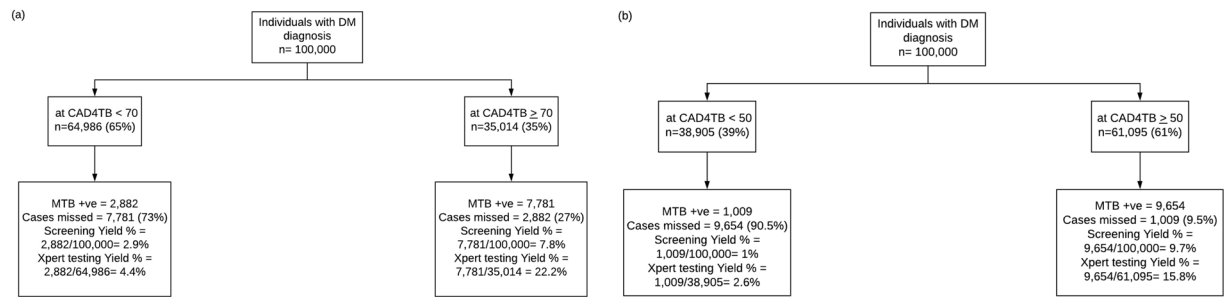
(a)

Individuals with DM diagnosis
n= 100,000

at CAD4TB < 70
n=64,986 (65%)

MTB +ve = 2,882
Cases missed = 7,781 (73%)
Screening Yield % = 2,882/100,000= 2.9%
Xpert testing Yield % = 2,882/64,986= 4.4%

at CAD4TB $\geq$ 70
n=35,014 (35%)

MTB +ve = 7,781
Cases missed = 2,882 (27%)
Screening Yield % = 7,781/100,000= 7.8%
Xpert testing Yield % = 7,781/35,014 = 22.2%

(b)

Individuals with DM diagnosis
n= 100,000

at CAD4TB < 50
n=38,905 (39%)

MTB +ve = 1,009
Cases missed = 9,654 (90.5%)
Screening Yield % = 1,009/100,000= 1%
Xpert testing Yield % = 1,009/38,905= 2.6%

at CAD4TB $\geq$ 50
n=61,095 (61%)

MTB +ve = 9,654
Cases missed = 1,009 (9.5%)
Screening Yield % = 9,654/100,000= 9.7%
Xpert testing Yield % = 9,654/61,095= 15.8%